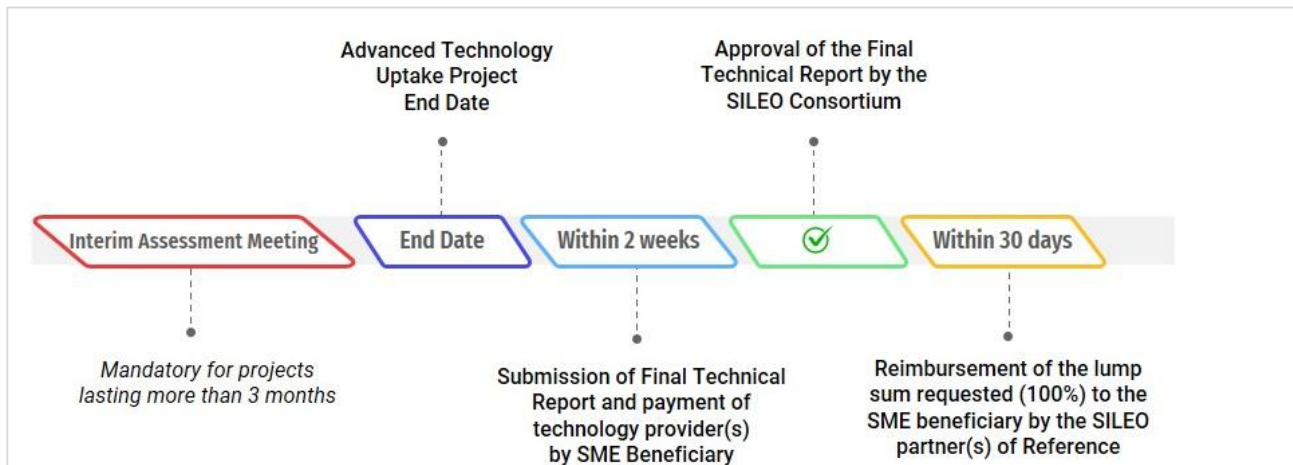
Advanced Technology Uptake Project End Date

Approval of the Final Technical Report by the SILEO Consortium

Interim Assessment Meeting

End Date

Within 2 weeks

Within 30 days

Mandatory for projects lasting more than 3 months

Submission of Final Technical Report and payment of technology provider(s) by SME Beneficiary

Reimbursement of the lump sum requested (100%) to the SME beneficiary by the SILEO partner(s) of Reference